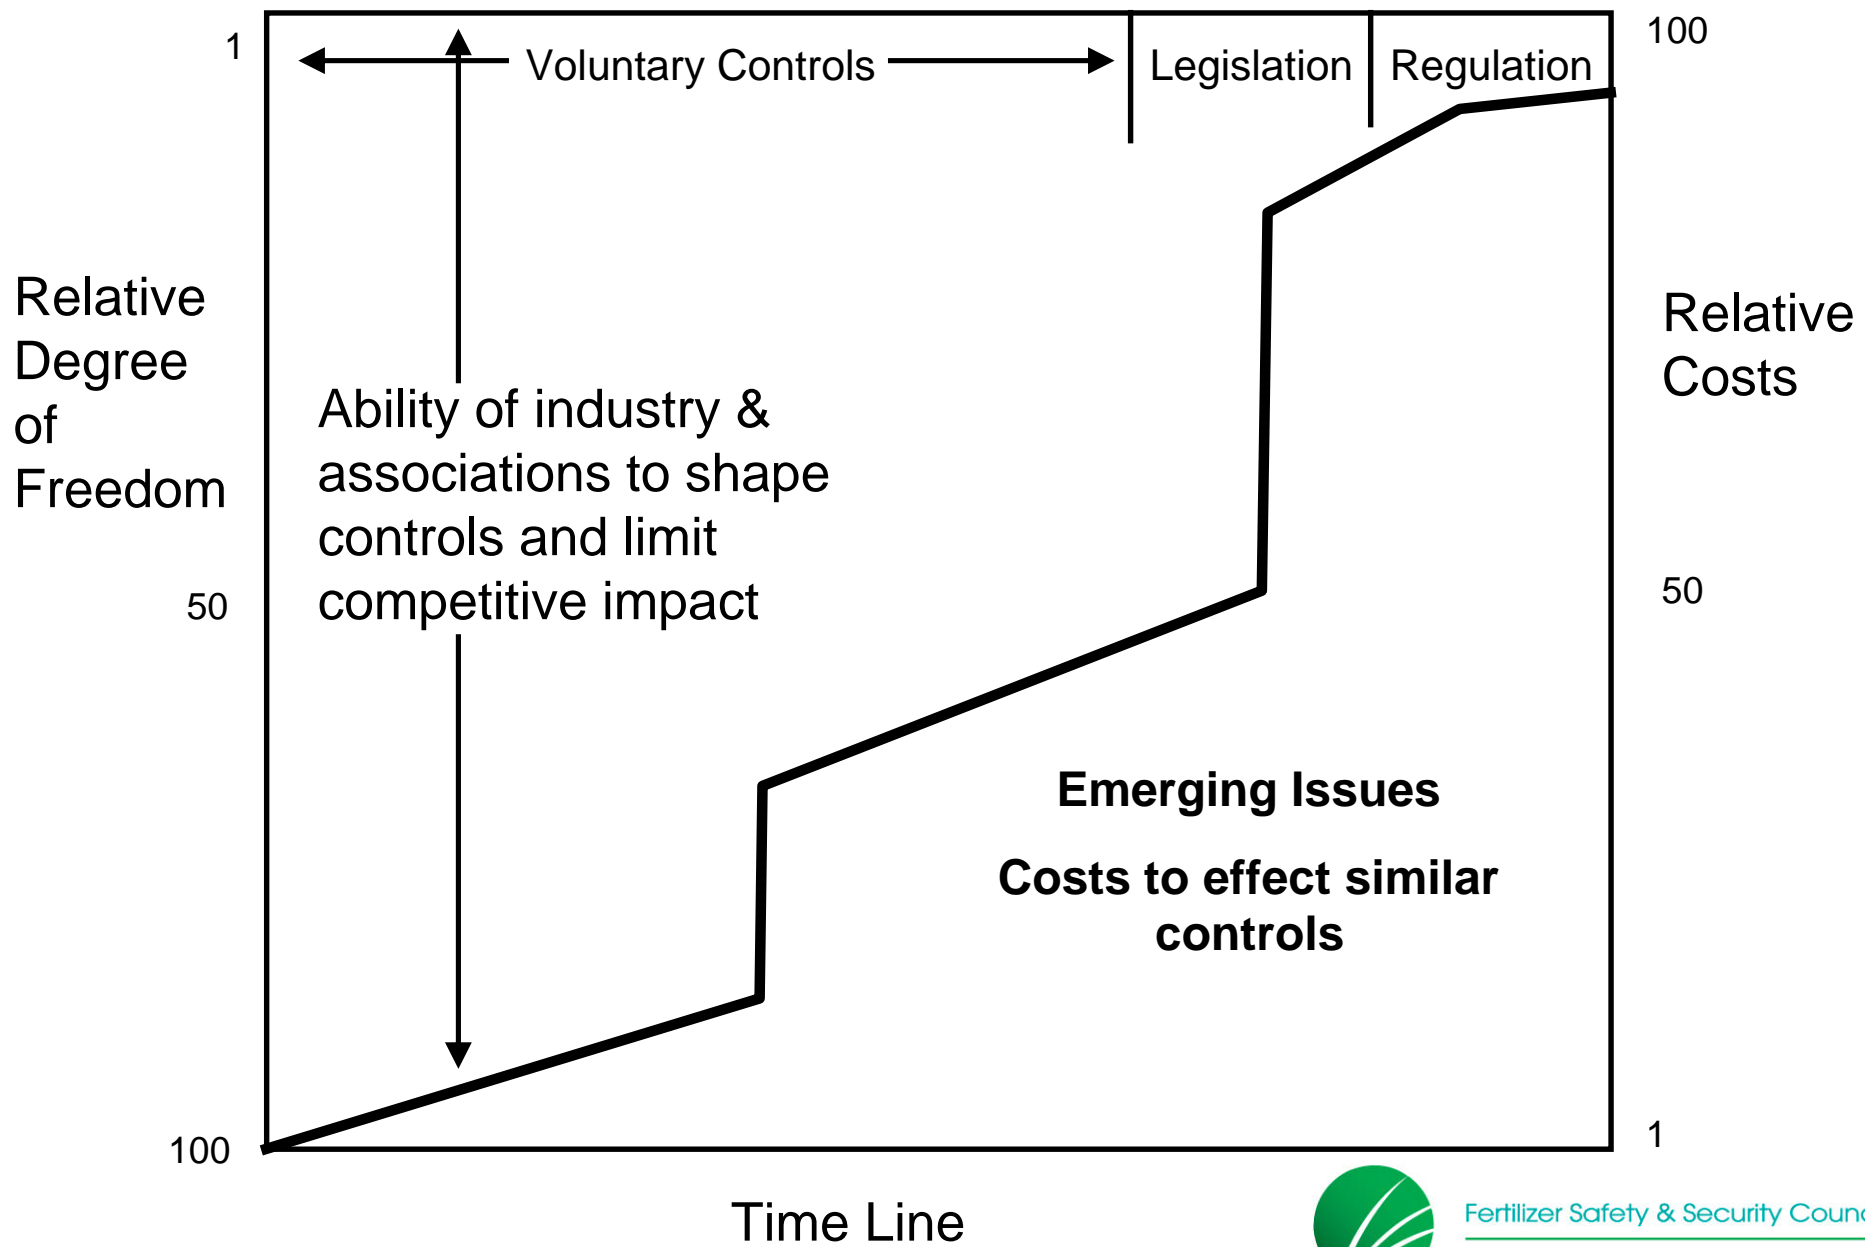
1

Voluntary Controls

Legislation

Regulation

100

Relative Degree of Freedom

Ability of industry & associations to shape controls and limit competitive impact

Relative Costs

50

50

Emerging Issues

Costs to effect similar controls

100

1

Time Line

Fertilizer Safety & Security Counc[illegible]